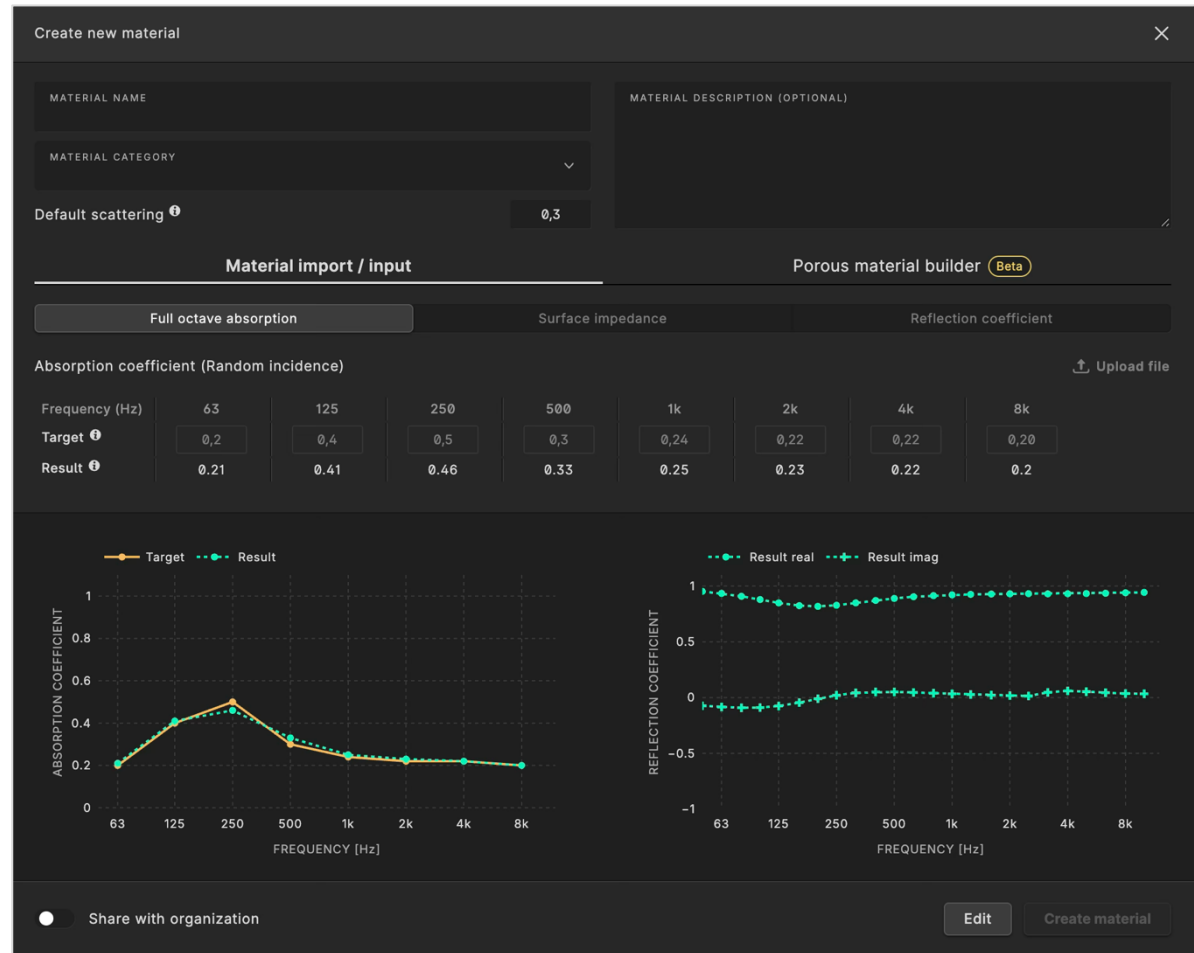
Create new material ×

MATERIAL NAME

MATERIAL CATEGORY

Default scattering ℹ 0,3

MATERIAL DESCRIPTION (OPTIONAL)

Material import / input

Porous material builder Beta

Full octave absorption Surface impedance Reflection coefficient

Absorption coefficient (Random incidence)

Upload file

| Frequency (Hz) | 63 | 125 | 250 | 500 | 1k | 2k | 4k | 8k |
|---|---|---|---|---|---|---|---|---|
| Target ℹ | 0,2 | 0,4 | 0,5 | 0,3 | 0,24 | 0,22 | 0,22 | 0,20 |
| Result ℹ | 0.21 | 0.41 | 0.46 | 0.33 | 0.25 | 0.23 | 0.22 | 0.2 |

Target Result

1
0.8
0.6
0.4
0.2
0
ABSORPTION COEFFICIENT
63 125 250 500 1k 2k 4k 8k
FREQUENCY [Hz]

Result real Result imag

1
0.5
0
−0.5
−1
REFLECTION COEFFICIENT
63 125 250 500 1k 2k 4k 8k
FREQUENCY [Hz]

Share with organization

Edit Create material